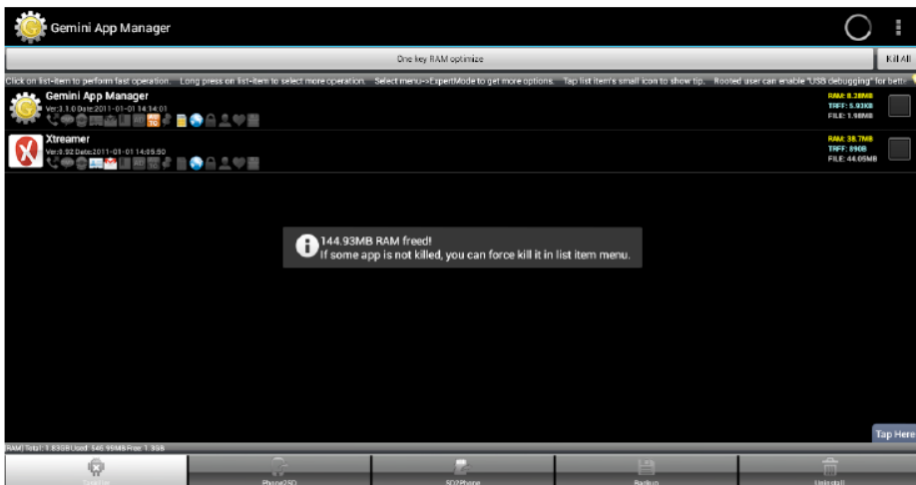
Gemini App Manager

One key RAM optimize

Kill All

Click on list-item to perform fast operation. Long press on list-item to select more operation. Select menu->ExpertMode to get more options. Tap list item's small icon to show tip. Rooted user can enable "USB debugging" for bette

Gemini App Manager
Ver:3.1.0 Date:2011-01-01 14:14:01

RAM: 8.38MB
TRFF: 5.93KB
FILE: 1.98MB

Xtreamer
Ver:0.92 Date:2011-01-01 14:05:00

RAM: 38.7MB
TRFF: 890B
FILE: 44.05MB

144.93MB RAM freed!
If some app is not killed, you can force kill it in list item menu.

RAM] Total: 1.83GB Used: 440.95MB Free: 1.3GB

Tap Here

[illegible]

Phone2SD

SD2Phone

Backup

Uninstall